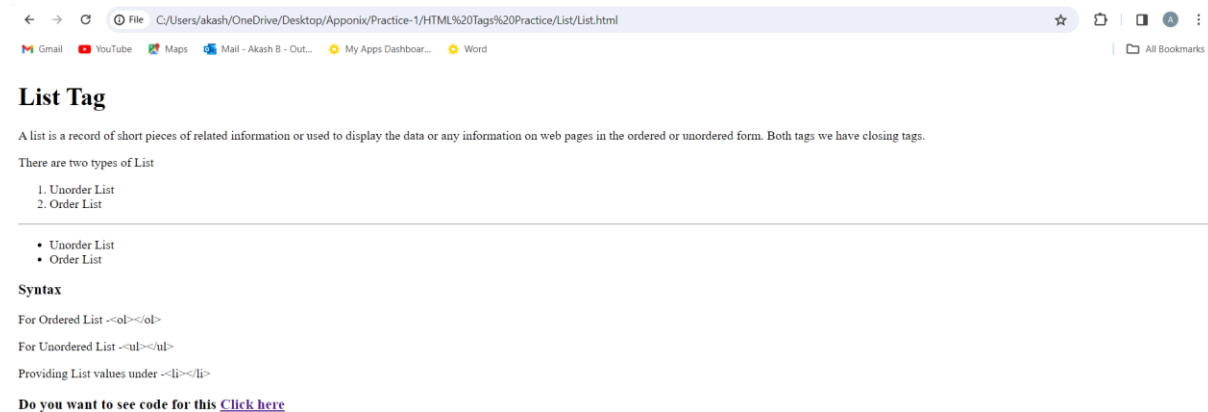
File C:/Users/akash/OneDrive/Desktop/Apponix/Practice-1/HTML%20Tags%20Practice/List/List.html

Gmail YouTube Maps Mail - Akash B - Out... My Apps Dashboar... Word All Bookmarks

A

# List Tag

A list is a record of short pieces of related information or used to display the data or any information on web pages in the ordered or unordered form. Both tags we have closing tags.

There are two types of List

1. Unorder List
2. Order List

- Unorder List
- Order List

Syntax

For Ordered List -<ol></ol>

For Unordered List -<ul></ul>

Providing List values under -<li></li>

Do you want to see code for this Click here